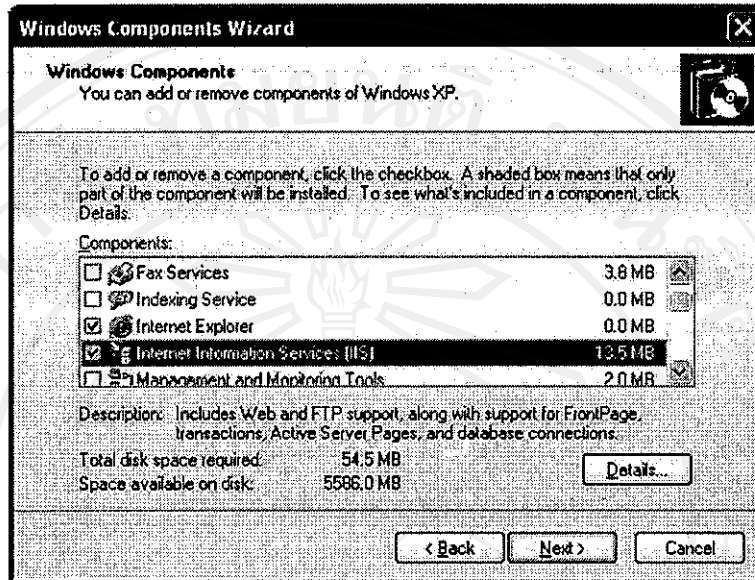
Windows Components Wizard

Windows Components
You can add or remove components of Windows XP.

To add or remove a component, click the checkbox. A shaded box means that only part of the component will be installed. To see what's included in a component, click Details.

Components:

| | | |
|---|---|---|
| ☐ | Fax Services | 3.8 MB |
| ☐ | Indexing Service | 0.0 MB |
| ☑ | Internet Explorer | 0.0 MB |
| ☑ | Internet Information Services (IIS) | 13.5 MB |
| ☐ | Management and Monitoring Tools | 2.0 MB |

Description: Includes Web and FTP support, along with support for FrontPage, transactions, Active Server Pages, and database connections.

Total disk space required: 54.5 MB
Space available on disk: 5586.0 MB

Details...

< Back
Next >
Cancel